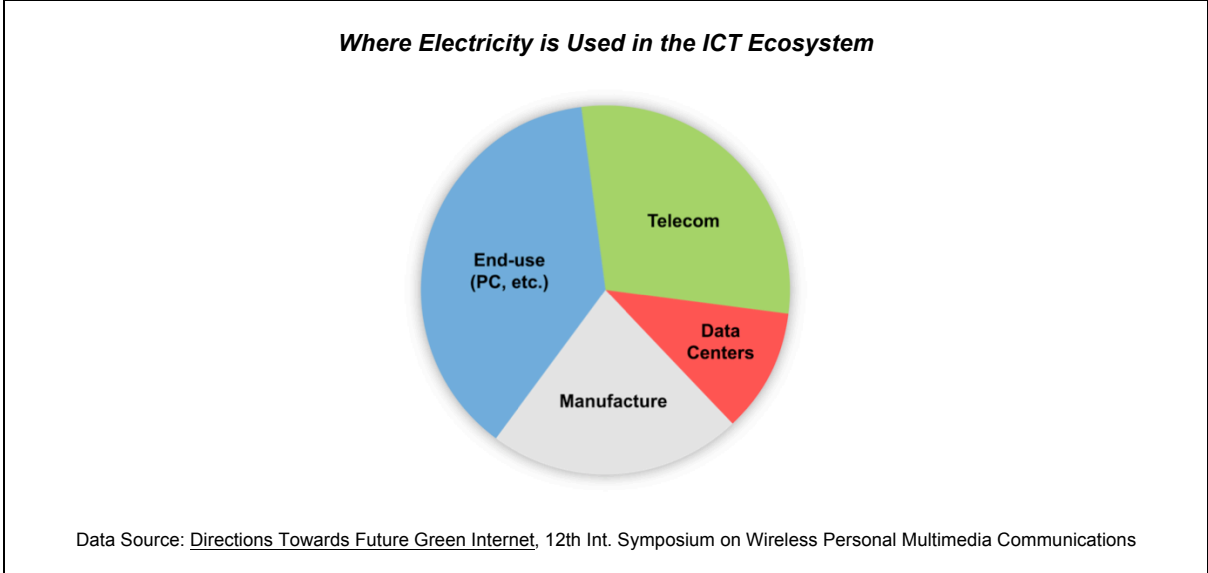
Where Electricity is Used in the ICT Ecosystem

Telecom

End-use
(PC, etc.)

Data
Centers

Manufacture

Data Source: Directions Towards Future Green Internet, 12th Int. Symposium on Wireless Personal Multimedia Communications